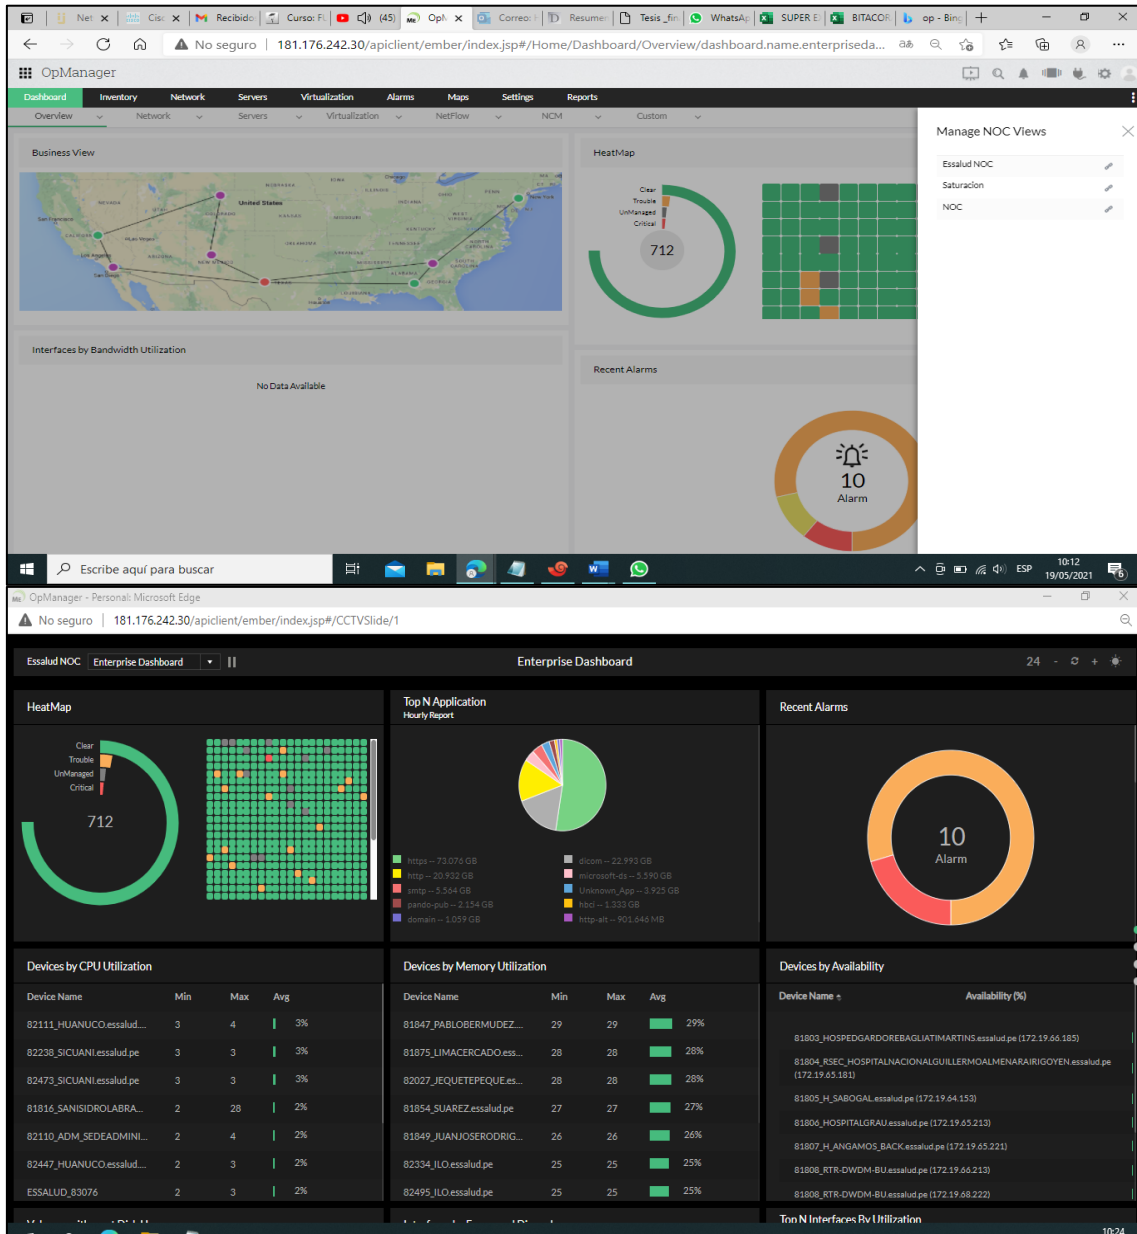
Net | Cisc | Recibido | Curso: F | (45) | Op | Correo | Resumen | Tesis _fin | WhatsAp | SUPER E | BITACOR | op - Bing | +

No seguro | 181.176.242.30/apiclient/ember/index.jsp#/Home/Dashboard/Overview/dashboard.name.enterpriseda...

OpManager

Dashboard | Inventory | Network | Servers | Virtualization | Alarms | Maps | Settings | Reports

Overview | Network | Servers | Virtualization | NetFlow | NCM | Custom

Business View

United States

HeatMap

Clear
Trouble
UnManaged
Critical

712

Interfaces by Bandwidth Utilization

No Data Available

Recent Alarms

10
Alarm

Manage NOC Views

Essalud NOC
Saturacion
NOC

Escribe aquí para buscar

ESP 10:12 19/05/2021

OpManager - Personal: Microsoft Edge

No seguro | 181.176.242.30/apiclient/ember/index.jsp#/CCTVSlide/1

Essalud NOC | Enterprise Dashboard

Enterprise Dashboard

24

HeatMap

Clear
Trouble
UnManaged
Critical

712

Top N Application
Hourly Report

https -- 73.076 GB
http -- 20.932 GB
smtp -- 5.564 GB
pando-pub -- 2.154 GB
domain -- 1.059 GB
dicom -- 22.993 GB
microsoft-ds -- 5.590 GB
Unknown_App -- 3.925 GB
hbci -- 1.333 GB
http-alt -- 901.646 MB

Recent Alarms

10
Alarm

Devices by CPU Utilization

| Device Name | Min | Max | Avg |
|---|---|---|---|
| 82111_HUANUCO.essalud.... | 3 | 4 | 3% |
| 82238_SICUANI.essalud.pe | 3 | 3 | 3% |
| 82473_SICUANI.essalud.pe | 3 | 3 | 3% |
| 81816_SANISIDROLABRA... | 2 | 28 | 2% |
| 82110_ADM_SEDEADMINI... | 2 | 4 | 2% |
| 82447_HUANUCO.essalud.... | 2 | 3 | 2% |
| ESSALUD_83076 | 2 | 3 | 2% |

Devices by Memory Utilization

| Device Name | Min | Max | Avg |
|---|---|---|---|
| 81847_PABLOBERMUDEZ.... | 29 | 29 | 29% |
| 81875_LIMACERCADO.ess... | 28 | 28 | 28% |
| 82027_JEQUETEPEQUE.es... | 28 | 28 | 28% |
| 81854_SUAREZ.essalud.pe | 27 | 27 | 27% |
| 81849_JUANJOSERODRIG... | 26 | 26 | 26% |
| 82334_ILO.essalud.pe | 25 | 25 | 25% |
| 82495_ILO.essalud.pe | 25 | 25 | 25% |

Devices by Availability

| Device Name | Availability (%) |
|---|---|
| 81803_HOSPEDGARDOREBAGLIATIMARTINS.essalud.pe (172.19.66.185) | |
| 81804_RSEC_HOSPITALNACIONALGUILLERMOALMENARAIRIGOYEN.essalud.pe (172.19.65.181) | |
| 81805_H_SABOGAL.essalud.pe (172.19.64.153) | |
| 81806_HOSPITALGRAU.essalud.pe (172.19.65.213) | |
| 81807_H_ANGAMOS_BACK.essalud.pe (172.19.65.221) | |
| 81808_RTR-DWDM-BU.essalud.pe (172.19.66.213) | |
| 81808_RTR-DWDM-BU.essalud.pe (172.19.68.222) | |

Top N Interfaces By Utilization

10:24